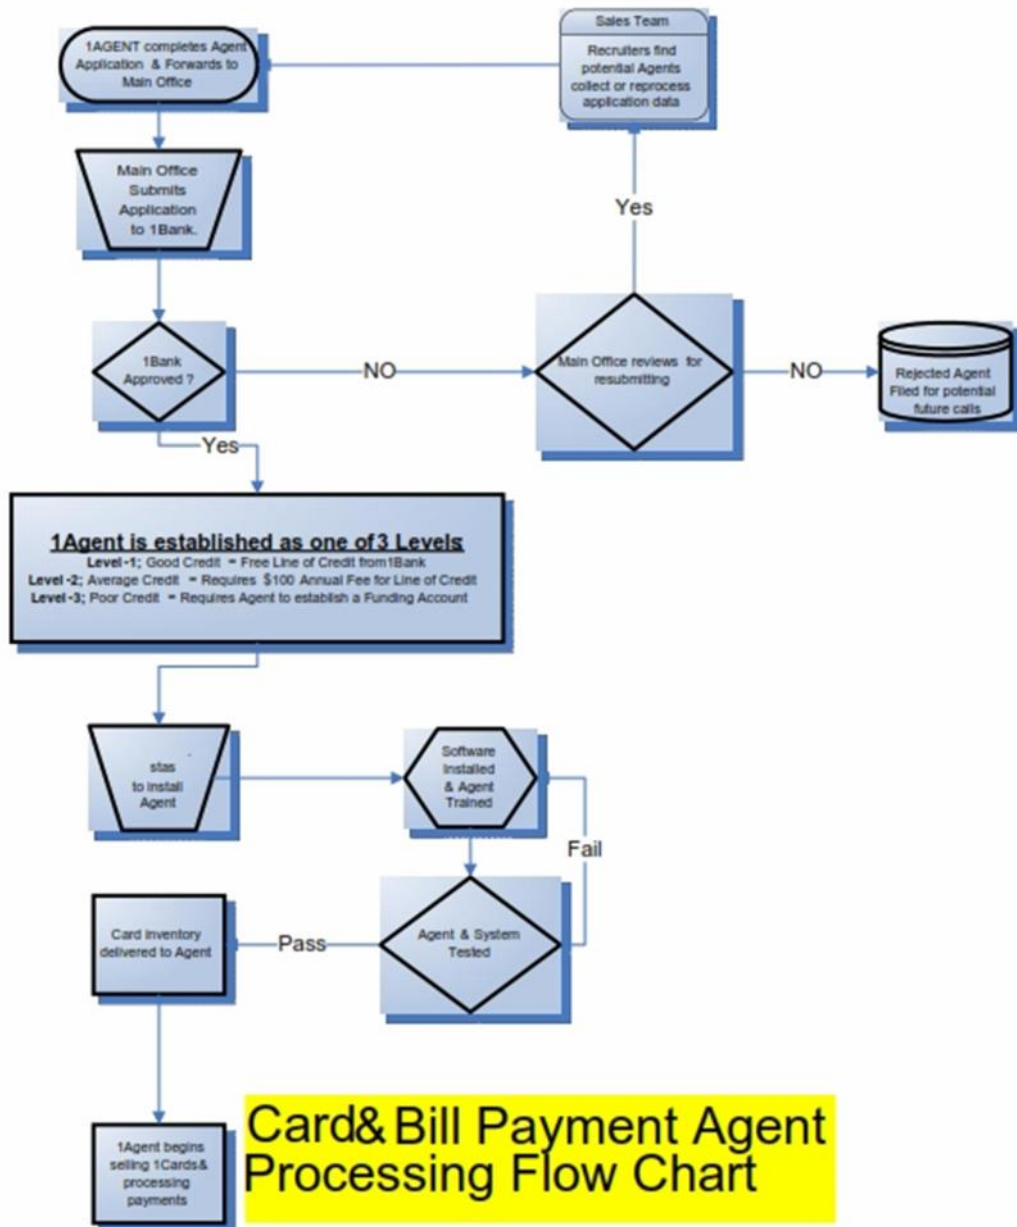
1AGENT completes Agent Application & Forwards to Main Office

Sales Team

Recruiters find potential Agents collect or reprocess application data

Main Office Submits Application to 1Bank.

Yes

1Bank Approved ?

NO

Main Office reviews for resubmitting

NO

Rejected Agent Filed for potential future calls

Yes

1Agent is established as one of 3 Levels
Level -1; Good Credit = Free Line of Credit from1Bank
Level -2; Average Credit = Requires $100 Annual Fee for Line of Credit
Level -3; Poor Credit = Requires Agent to establish a Funding Account

stas to install Agent

Software Installed & Agent Trained

Fail

Card inventory delivered to Agent

Pass

Agent & System Tested

1Agent begins selling 1Cards& processing payments

Card& Bill Payment Agent Processing Flow Chart